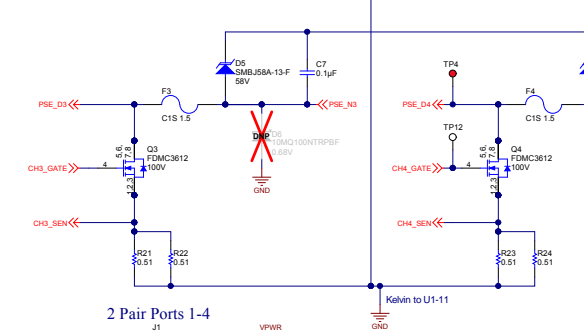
D5
SMBJ58A-13-F
58V

C7
0.1µF

PSE_D3
F3
C1S 1.5
PSE_N3

DNP
D6
10MQ100NTRPBF
0.68V

GND

Q3
FDMC3612
100V
5,6,7,8
4
1,2,3
CH3_GATE

CH3_SEN

R21
0.51
R22
0.51

TP4
PSE_D4
F4
C1S 1.5

TP12
Q4
FDMC3612
100V
5,6,7,8
4
1,2,3
CH4_GATE

CH4_SEN

R23
0.51
R24
0.51

Kelvin to U1-11
GND

2 Pair Ports 1-4
J1
VPWR